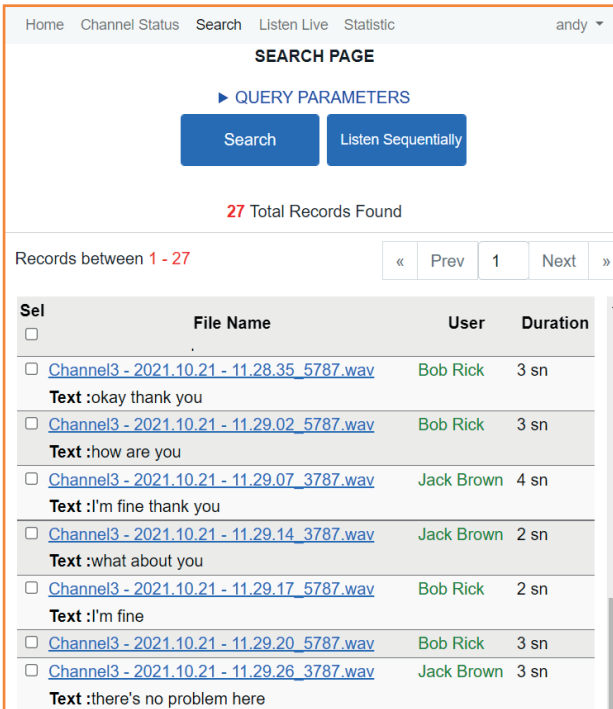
Home Channel Status Search Listen Live Statistic andy

SEARCH PAGE

▶ QUERY PARAMETERS

Search Listen Sequentially

27 Total Records Found

Records between 1 - 27

« Prev 1 Next »

| Sel | File Name | User | Duration |
|---|---|---|---|
| ☐ | Channel3 - 2021.10.21 - 11.28.35_5787.wav<br>**Text :**okay thank you | Bob Rick | 3 sn |
| ☐ | Channel3 - 2021.10.21 - 11.29.02_5787.wav<br>**Text :**how are you | Bob Rick | 3 sn |
| ☐ | Channel3 - 2021.10.21 - 11.29.07_3787.wav<br>**Text :**I'm fine thank you | Jack Brown | 4 sn |
| ☐ | Channel3 - 2021.10.21 - 11.29.14_3787.wav<br>**Text :**what about you | Jack Brown | 2 sn |
| ☐ | Channel3 - 2021.10.21 - 11.29.17_5787.wav<br>**Text :**I'm fine | Bob Rick | 2 sn |
| ☐ | Channel3 - 2021.10.21 - 11.29.20_5787.wav | Bob Rick | 3 sn |
| ☐ | Channel3 - 2021.10.21 - 11.29.26_3787.wav<br>**Text :**there's no problem here | Jack Brown | 3 sn |